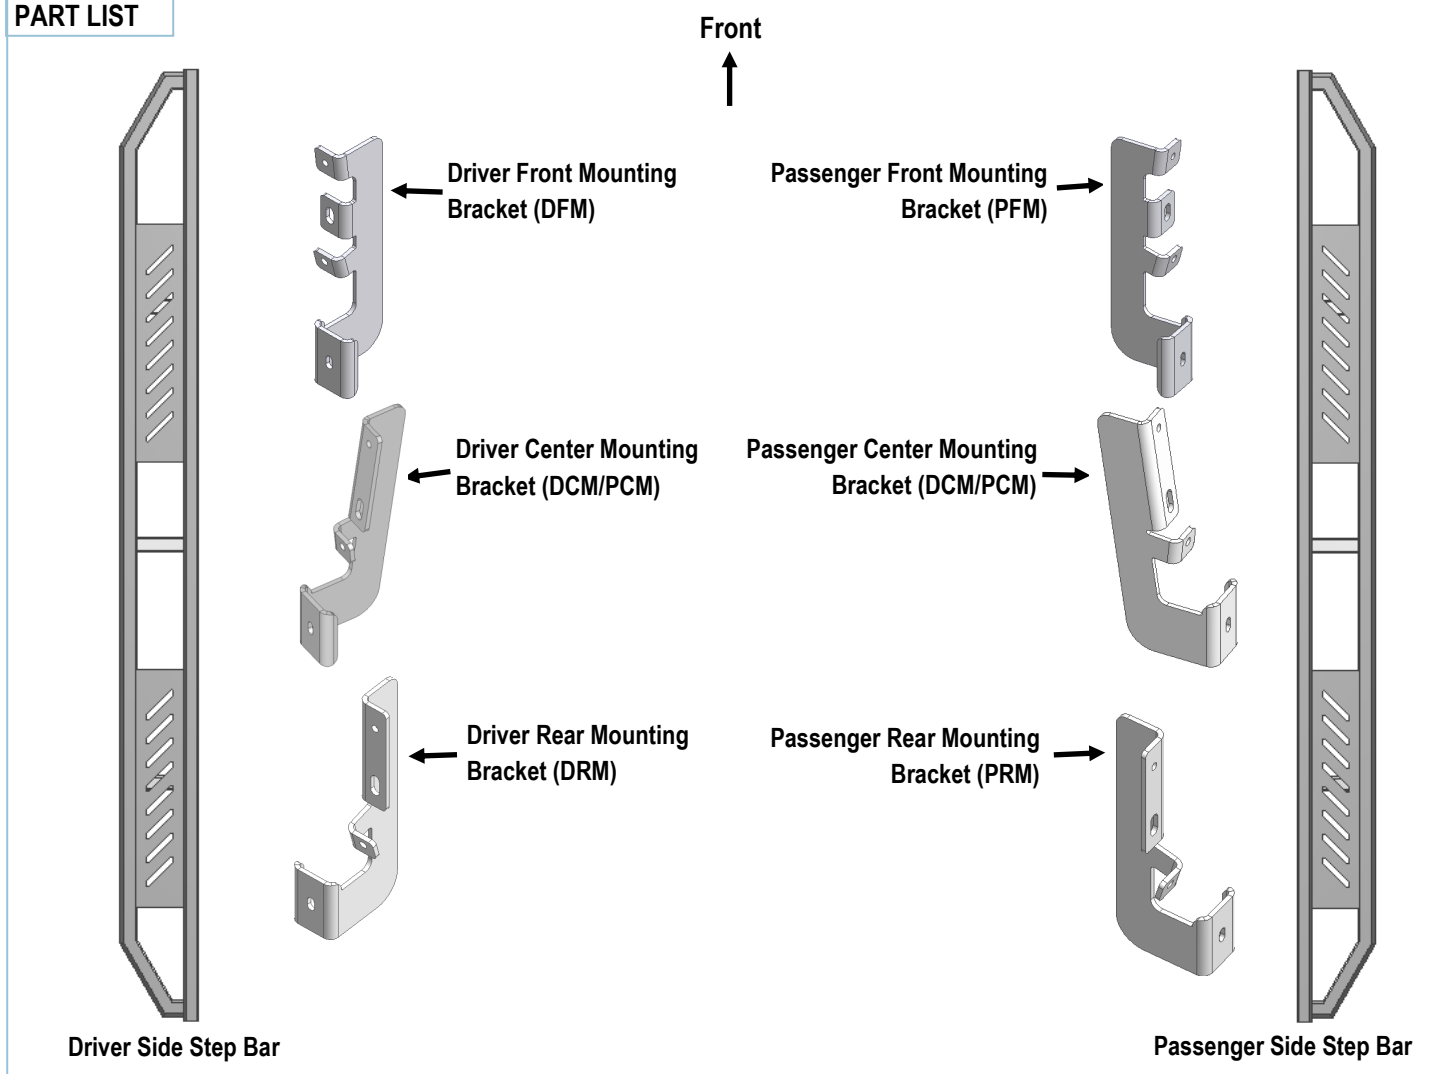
PART LIST

Front

Driver Front Mounting Bracket (DFM)

Passenger Front Mounting Bracket (PFM)

Driver Center Mounting Bracket (DCM/PCM)

Passenger Center Mounting Bracket (DCM/PCM)

Driver Rear Mounting Bracket (DRM)

Passenger Rear Mounting Bracket (PRM)

Driver Side Step Bar

Passenger Side Step Bar